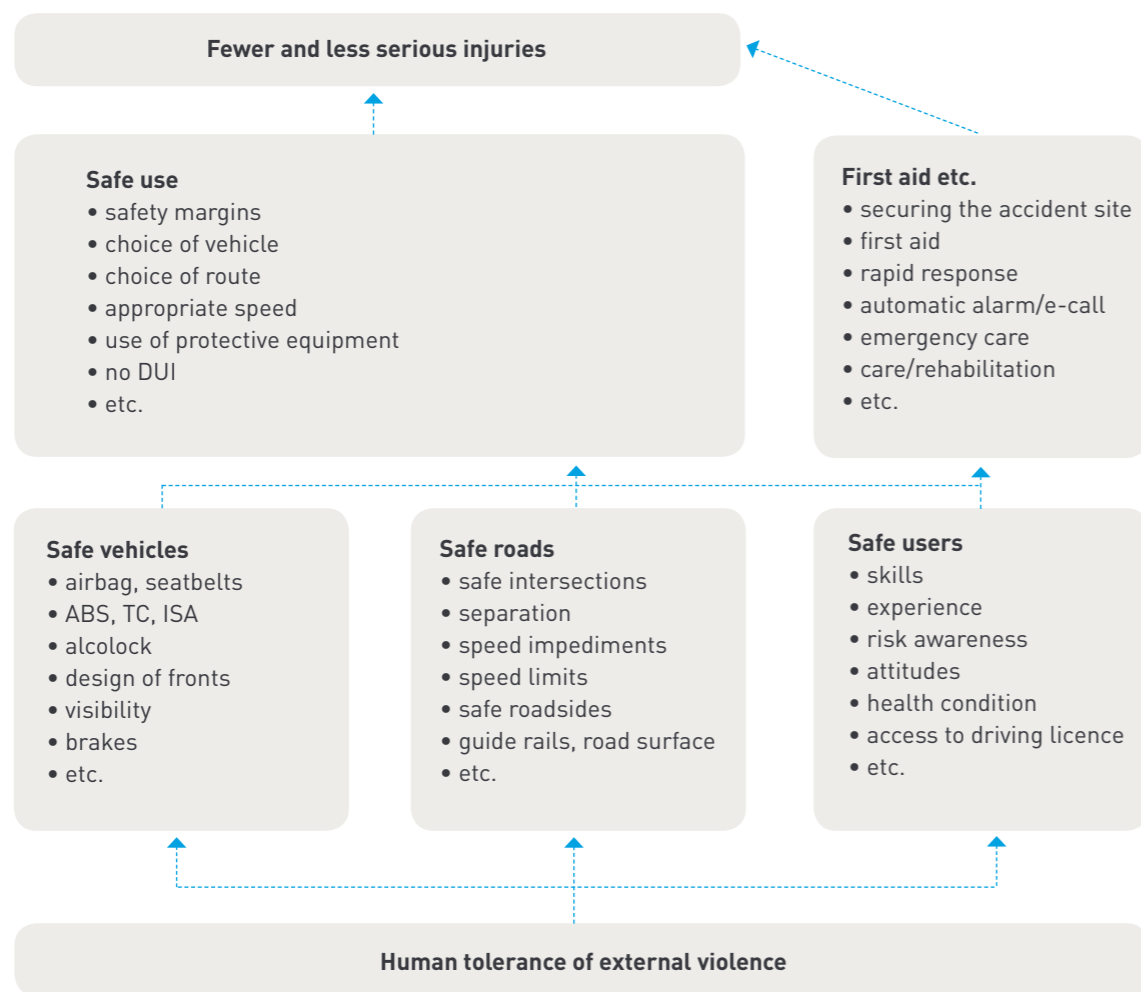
Fewer and less serious injuries

Safe use
• safety margins
• choice of vehicle
• choice of route
• appropriate speed
• use of protective equipment
• no DUI
• etc.

First aid etc.
• securing the accident site
• first aid
• rapid response
• automatic alarm/e-call
• emergency care
• care/rehabilitation
• etc.

Safe vehicles
• airbag, seatbelts
• ABS, TC, ISA
• alcolock
• design of fronts
• visibility
• brakes
• etc.

Safe roads
• safe intersections
• separation
• speed impediments
• speed limits
• safe roadsides
• guide rails, road surface
• etc.

Safe users
• skills
• experience
• risk awareness
• attitudes
• health condition
• access to driving licence
• etc.

Human tolerance of external violence